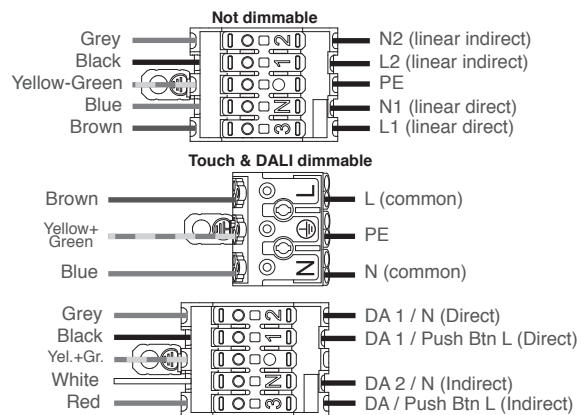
Not dimmable

Grey
Black
Yellow-Green
Blue
Brown

2
1
N
3

N2 (linear indirect)
L2 (linear indirect)
PE
N1 (linear direct)
L1 (linear direct)

Touch & DALI dimmable

Brown
Yellow+ Green
Blue

L
N

L (common)
PE
N (common)

Grey
Black
Yel.+Gr.
White
Red

2
1
N
3

DA 1 / N (Direct)
DA 1 / Push Btn L (Direct)
DA 2 / N (Indirect)
DA / Push Btn L (Indirect)